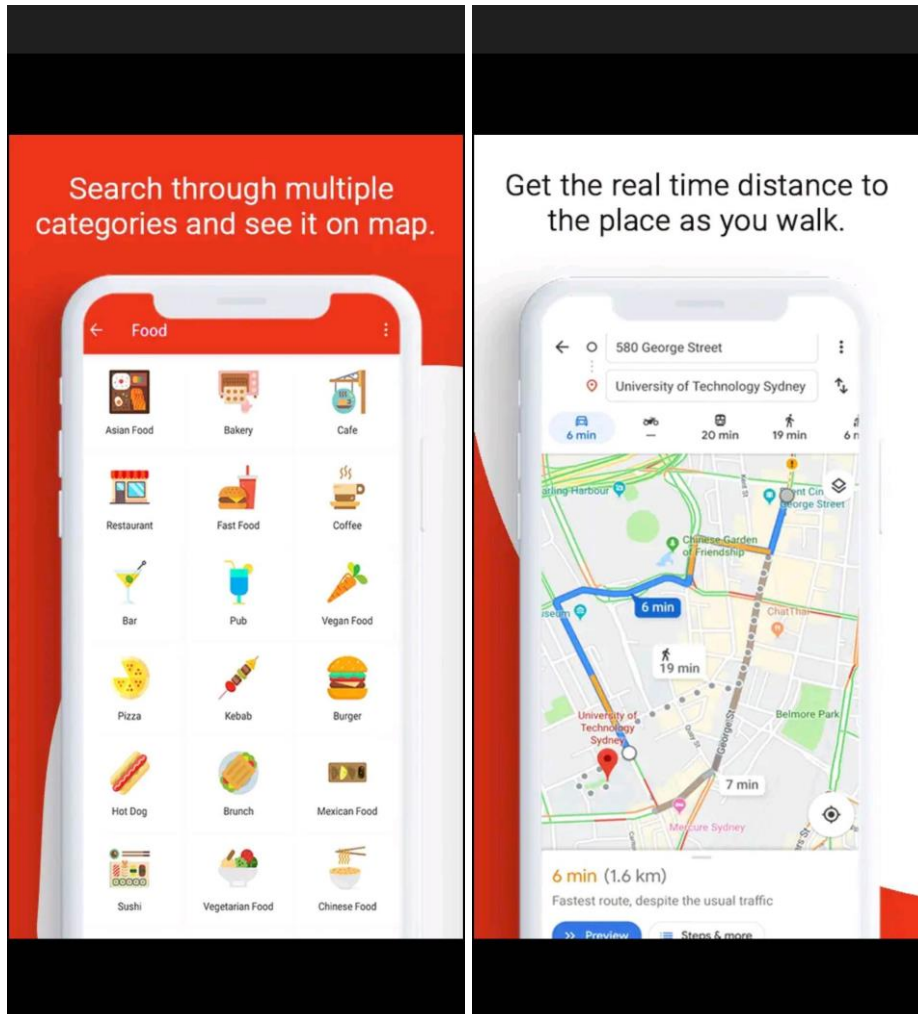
Search through multiple categories and see it on map.

← Food ⋮

Asian Food
Bakery
Cafe
Restaurant
Fast Food
Coffee
Bar
Pub
Vegan Food
Pizza
Kebab
Burger
Hot Dog
Brunch
Mexican Food
Sushi
Vegetarian Food
Chinese Food

Get the real time distance to the place as you walk.

580 George Street
University of Technology Sydney

6 min
—
20 min
19 min

Darling Harbour
Chinese Garden of Friendship
Museum
Chat Thai
6 min
19 min
University of Technology Sydney
Belmore Park
George St
7 min
Mercure Sydney

6 min (1.6 km)
Fastest route, despite the usual traffic

Preview
Steps & more